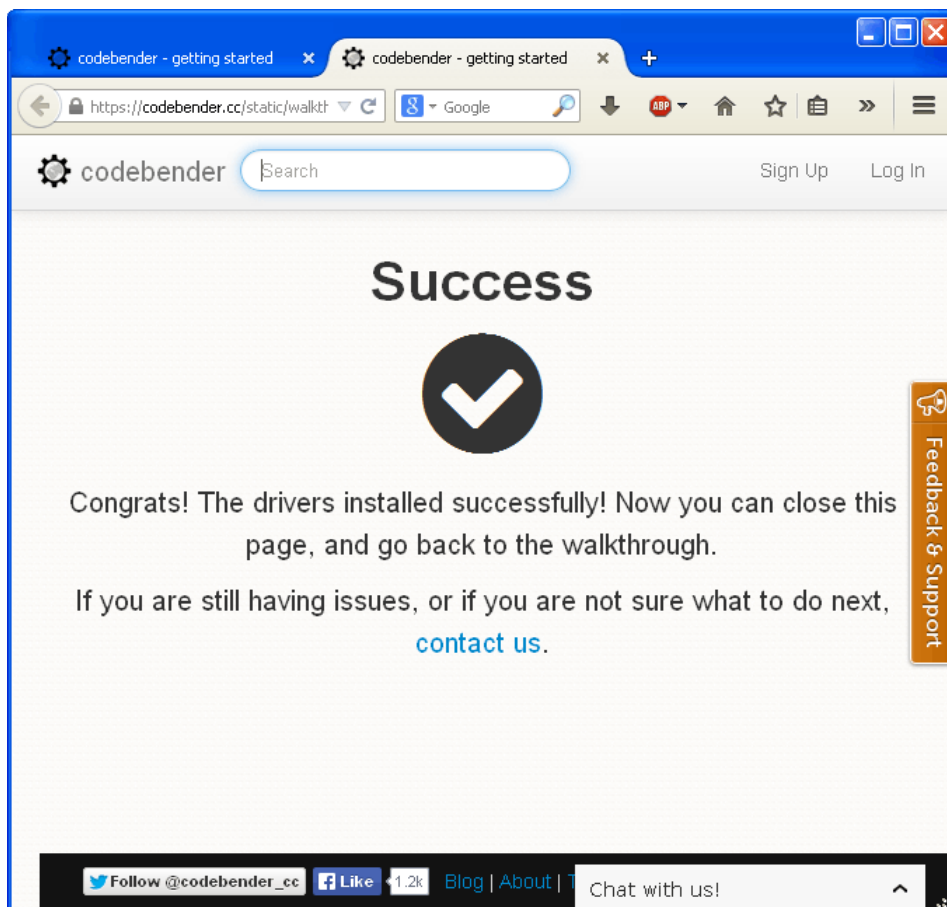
codebender - getting started
codebender - getting started
https://codebender.cc/static/walkth
Google
ABP

codebender
Search
Sign Up
Log In

Success

Congrats! The drivers installed successfully! Now you can close this page, and go back to the walkthrough.

If you are still having issues, or if you are not sure what to do next, contact us.

Feedback & Support

Follow @codebender_cc
Like
1.2k
Blog | About | T
Chat with us!